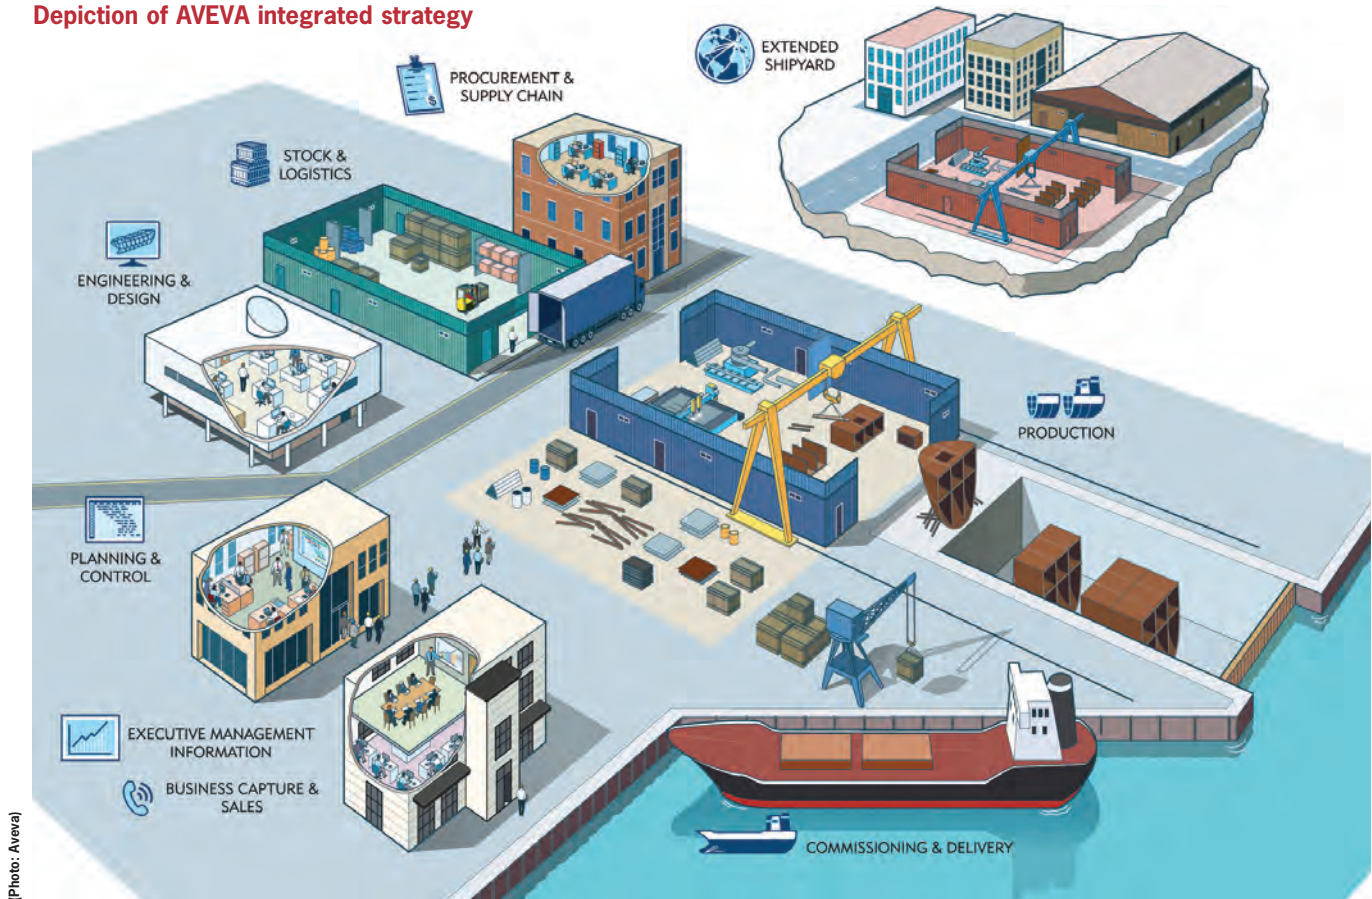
Depiction of AVEVA integrated strategy

EXTENDED SHIPYARD

PROCUREMENT & SUPPLY CHAIN

STOCK & LOGISTICS

ENGINEERING & DESIGN

PRODUCTION

PLANNING & CONTROL

EXECUTIVE MANAGEMENT INFORMATION

BUSINESS CAPTURE & SALES

COMMISSIONING & DELIVERY

(Photo: Aveva)